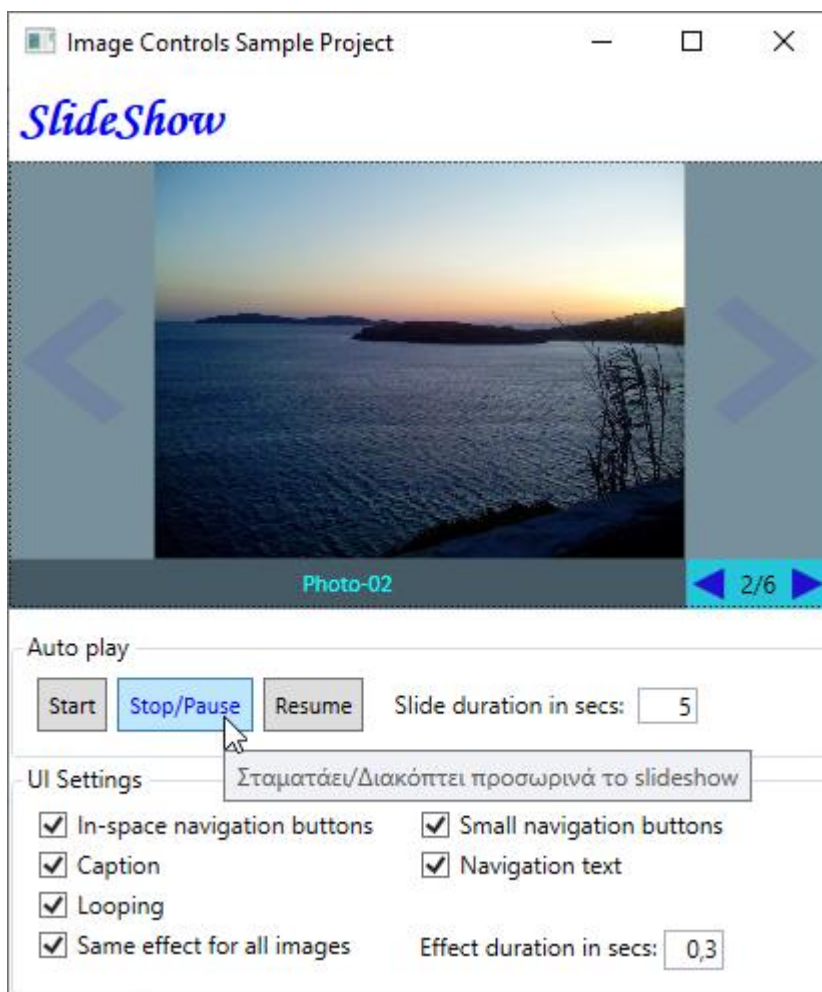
Image Controls Sample Project

SlideShow

Photo-02

2/6

Auto play

Start

Stop/Pause

Resume

Slide duration in secs: 5

UI Settings

Σταματάει/Διακόπτει προσωρινά το slideshow

In-space navigation buttons

Small navigation buttons

Caption

Navigation text

Looping

Same effect for all images

Effect duration in secs: 0,3